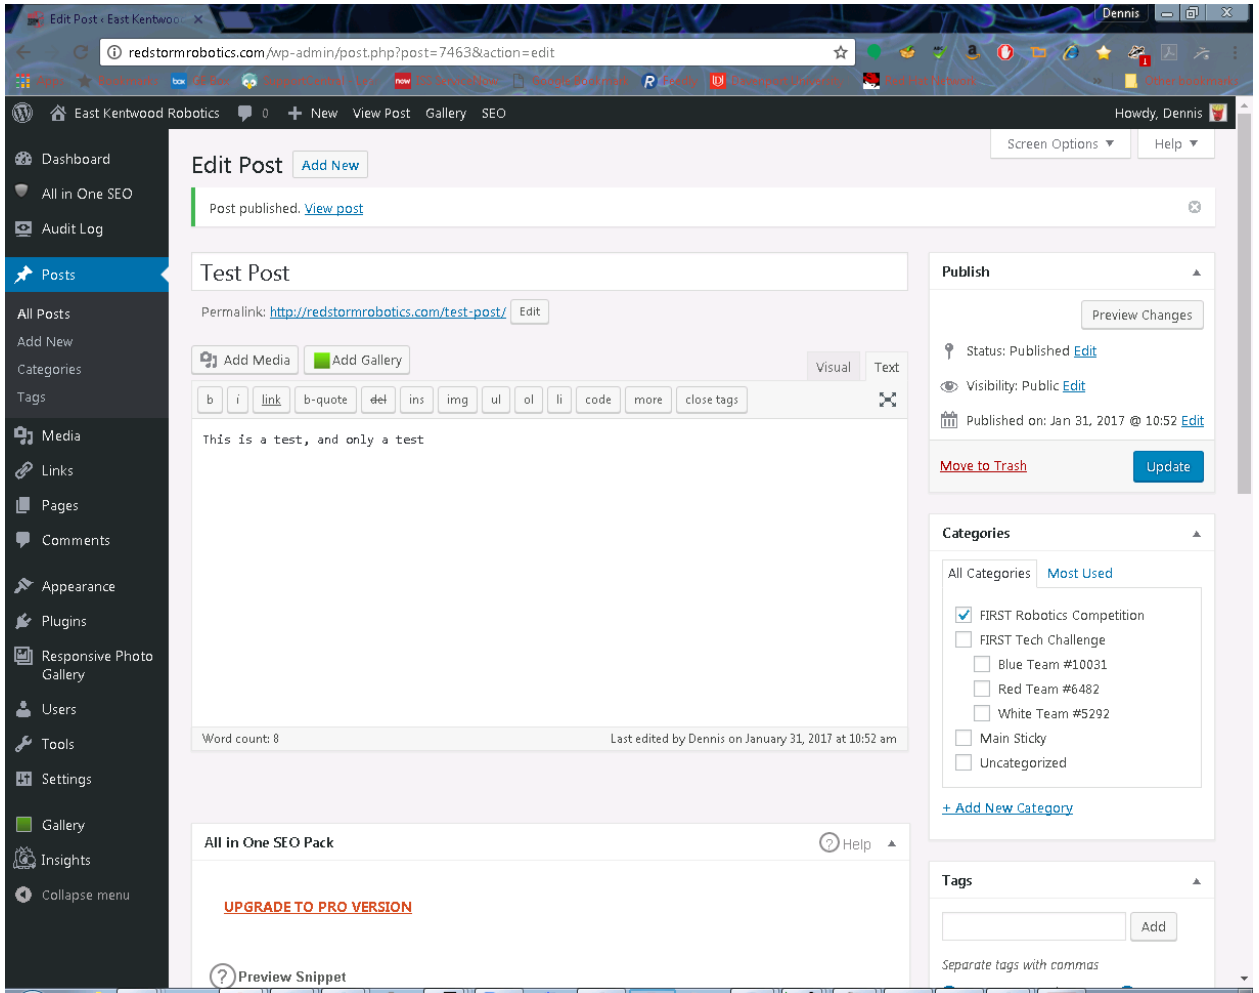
Edit Post ‹ East Kentwoo ×

Dennis

redstormrobotics.com/wp-admin/post.php?post=7463&action=edit

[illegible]

East Kentwood Robotics 0 + New View Post Gallery SEO Howdy, Dennis

Dashboard
All in One SEO
Audit Log
Posts
All Posts
Add New
Categories
Tags
Media
Links
Pages
Comments
Appearance
Plugins
Responsive Photo Gallery
Users
Tools
Settings
Gallery
Insights
Collapse menu

Screen Options ▼ Help ▼

Edit Post Add New

Post published. View post

Test Post

Permalink: http://redstormrobotics.com/test-post/ Edit

Add Media Add Gallery Visual Text

b i link b-quote del ins img ul ol li code more close tags

This is a test, and only a test

Word count: 8 Last edited by Dennis on January 31, 2017 at 10:52 am

All in One SEO Pack Help

UPGRADE TO PRO VERSION

Preview Snippet

Publish

Preview Changes

Status: Published Edit

Visibility: Public Edit

Published on: Jan 31, 2017 @ 10:52 Edit

Move to Trash Update

Categories

All Categories Most Used

FIRST Robotics Competition
FIRST Tech Challenge
Blue Team #10031
Red Team #6482
White Team #5292
Main Sticky
Uncategorized

+ Add New Category

Tags

Add

Separate tags with commas